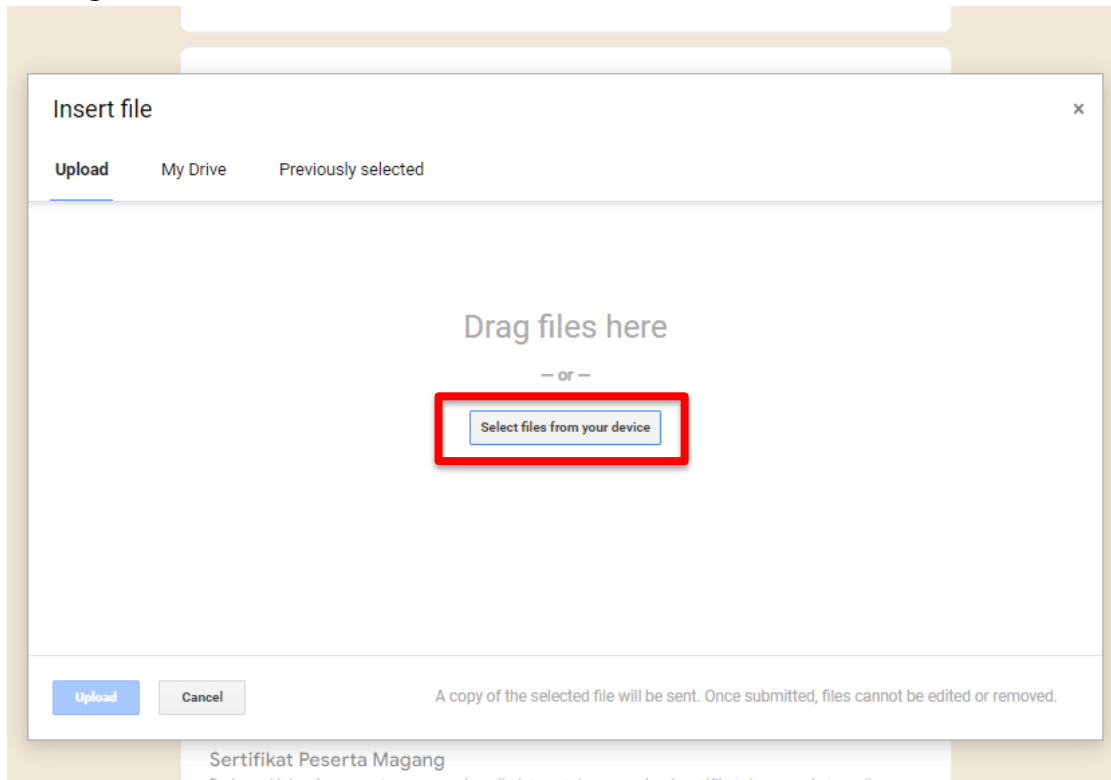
Insert file

×

Upload

My Drive

Previously selected

Drag files here

— or —

Select files from your device

Upload

Cancel

A copy of the selected file will be sent. Once submitted, files cannot be edited or removed.

Sertifikat Peserta Magang

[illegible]